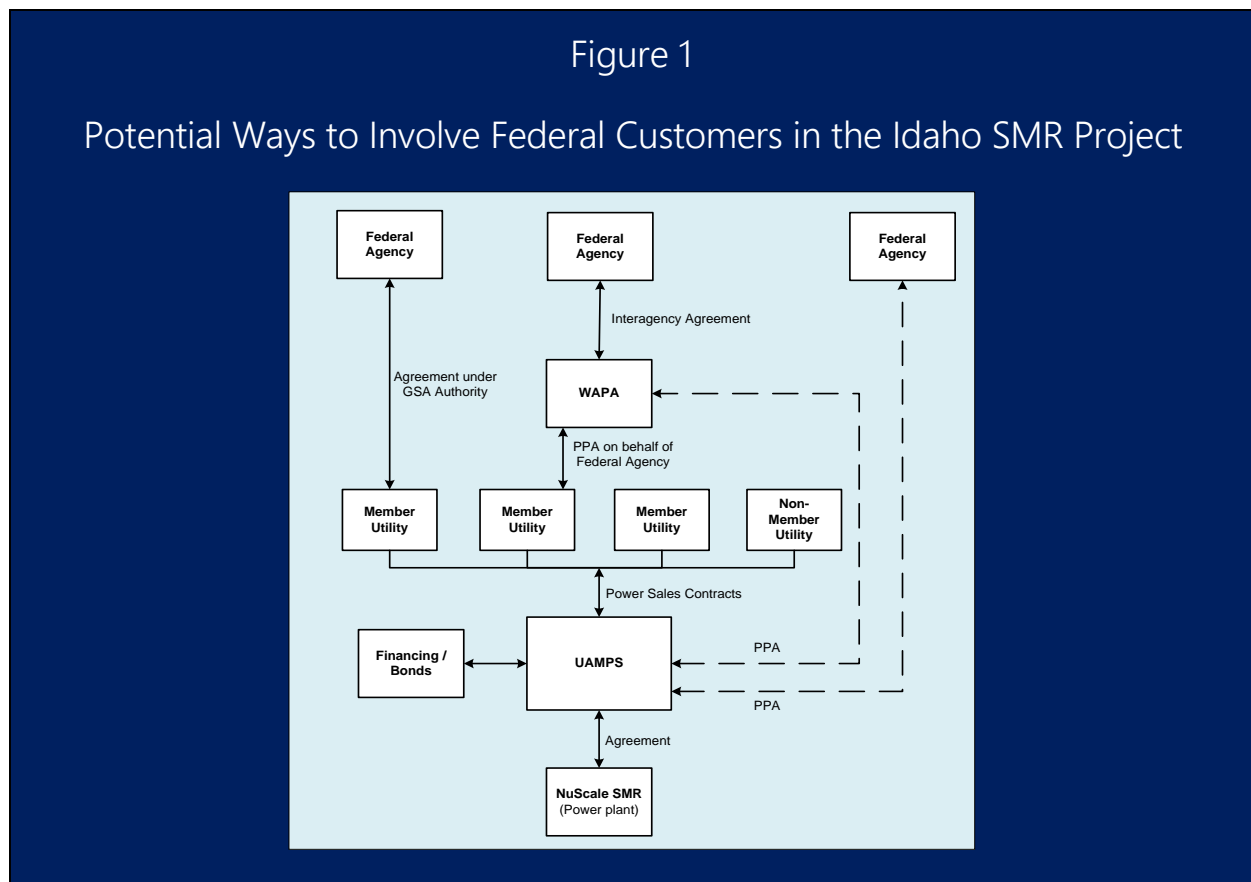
Figure 1

Potential Ways to Involve Federal Customers in the Idaho SMR Project

Federal Agency

Federal Agency

Federal Agency

Interagency Agreement

Agreement under GSA Authority

WAPA

PPA on behalf of Federal Agency

Member Utility

Member Utility

Member Utility

Non-Member Utility

Power Sales Contracts

Financing / Bonds

UAMPS

PPA

PPA

Agreement

NuScale SMR (Power plant)